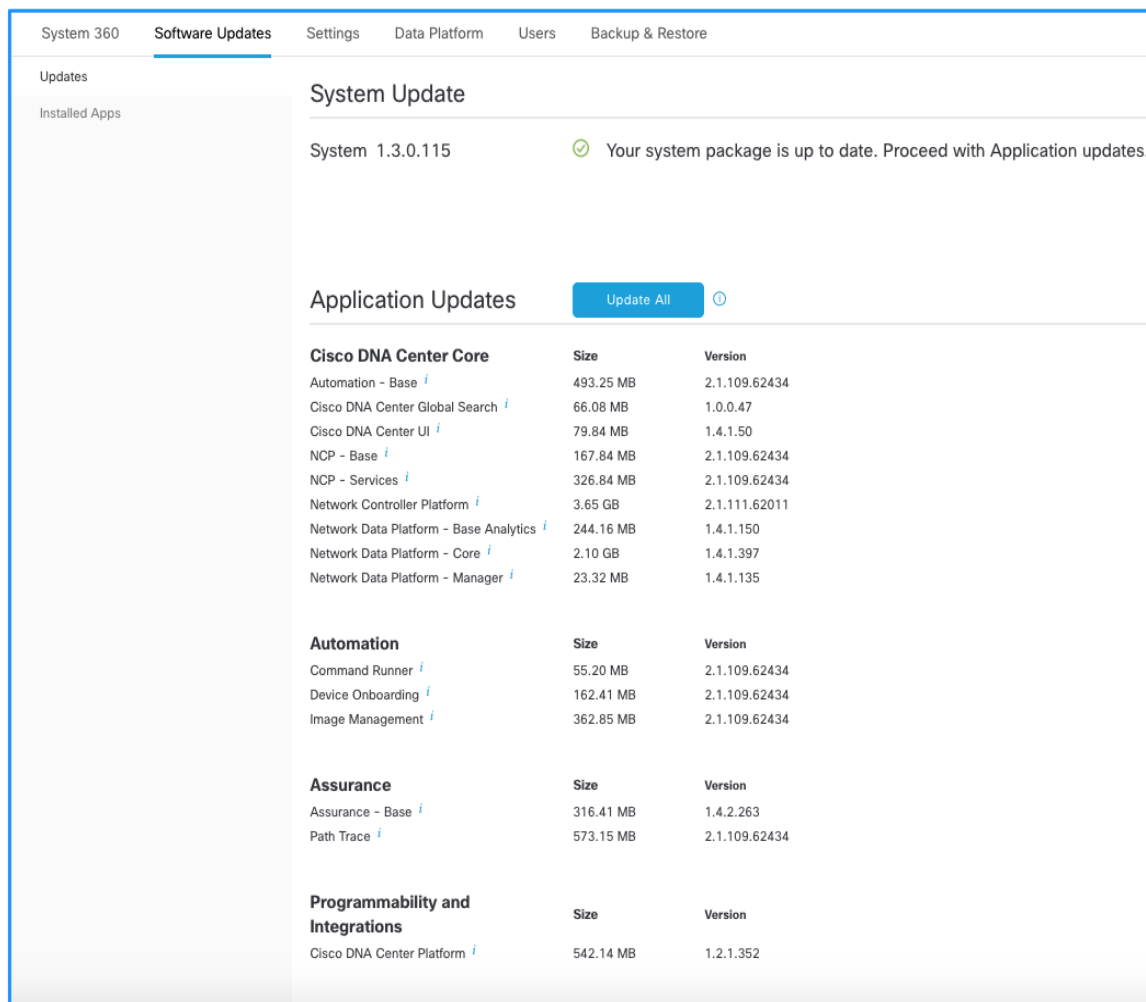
System 360 Software Updates Settings Data Platform Users Backup & Restore

Updates
Installed Apps

System Update

System 1.3.0.115

Your system package is up to date. Proceed with Application updates.

Application Updates

Update All

| Cisco DNA Center Core | Size | Version |
|---|---|---|
| Automation - Base i | 493.25 MB | 2.1.109.62434 |
| Cisco DNA Center Global Search i | 66.08 MB | 1.0.0.47 |
| Cisco DNA Center UI i | 79.84 MB | 1.4.1.50 |
| NCP - Base i | 167.84 MB | 2.1.109.62434 |
| NCP - Services i | 326.84 MB | 2.1.109.62434 |
| Network Controller Platform i | 3.65 GB | 2.1.111.62011 |
| Network Data Platform - Base Analytics i | 244.16 MB | 1.4.1.150 |
| Network Data Platform - Core i | 2.10 GB | 1.4.1.397 |
| Network Data Platform - Manager i | 23.32 MB | 1.4.1.135 |

| Automation | Size | Version |
|---|---|---|
| Command Runner i | 55.20 MB | 2.1.109.62434 |
| Device Onboarding i | 162.41 MB | 2.1.109.62434 |
| Image Management i | 362.85 MB | 2.1.109.62434 |

| Assurance | Size | Version |
|---|---|---|
| Assurance - Base i | 316.41 MB | 1.4.2.263 |
| Path Trace i | 573.15 MB | 2.1.109.62434 |

| Programmability and Integrations | Size | Version |
|---|---|---|
| Cisco DNA Center Platform i | 542.14 MB | 1.2.1.352 |